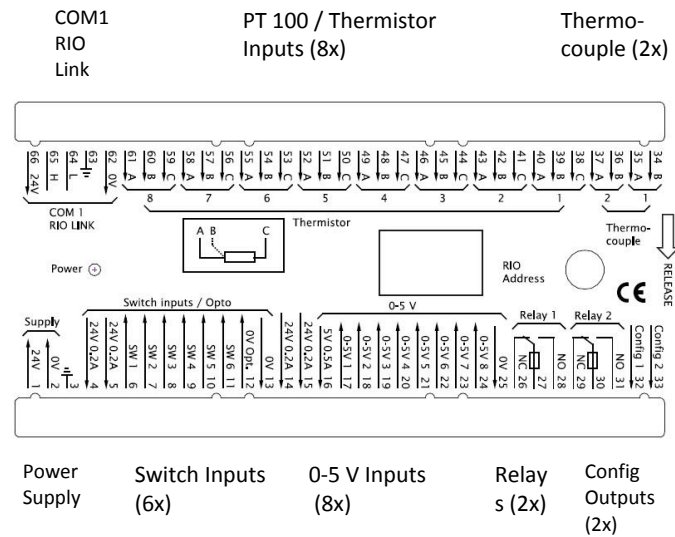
COM1 RIO Link

PT 100 / Thermistor Inputs (8x)

Thermocouple (2x)

66 24V
65 H
64 L
63
62 0V

61 A
60 B
59 C
58 A
57 B
56 C
55 A
54 B
53 C
52 A
51 B
50 C
49 A
48 B
47 C
46 A
45 B
44 C
43 A
42 B
41 C
40 A
39 B
38 C
37 A
36 B
35 A
34 B

COM 1 RIO LINK

8 7 6 5 4 3 2 1

Thermistor

2 1

Thermocouple

A B C

Power

RIO Address

RELEASE

CE

Supply

Switch inputs / Opto

0-5 V

Relay 1

Relay 2

24V 1
0V 2
3
24V 0,2A 4
24V 0,2A 5
SW 1 6
SW 2 7
SW 3 8
SW 4 9
SW 5 10
SW 6 11
0V Opt. 12
0V 13
24V 0,2A 14
24V 0,2A 15
5V 0,5A 16
0-5V 1 17
0-5V 2 18
0-5V 3 19
0-5V 4 20
0-5V 5 21
0-5V 6 22
0-5V 7 23
0-5V 8 24
0V 25
NC 26
27
NO 28
NC 29
30
NO 31
Config 1 32
Config 2 33

Power Supply

Switch Inputs (6x)

0-5 V Inputs (8x)

Relays (2x)

Config Outputs (2x)